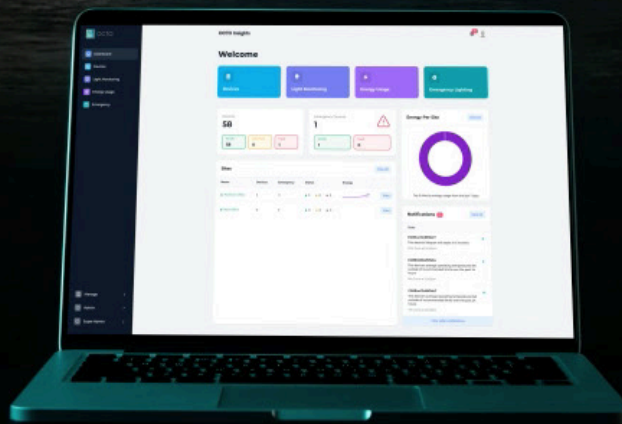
OCTO

Dashboard
Devices
Light Monitoring
Energy Usage
Emergency

Manage
Admin
Super Admin

OCTO Insight

Welcome

Devices
Light Monitoring
Energy Usage
Emergency Lighting

58
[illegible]
1

Energy Per Site

Sites

Notifications

View all notifications